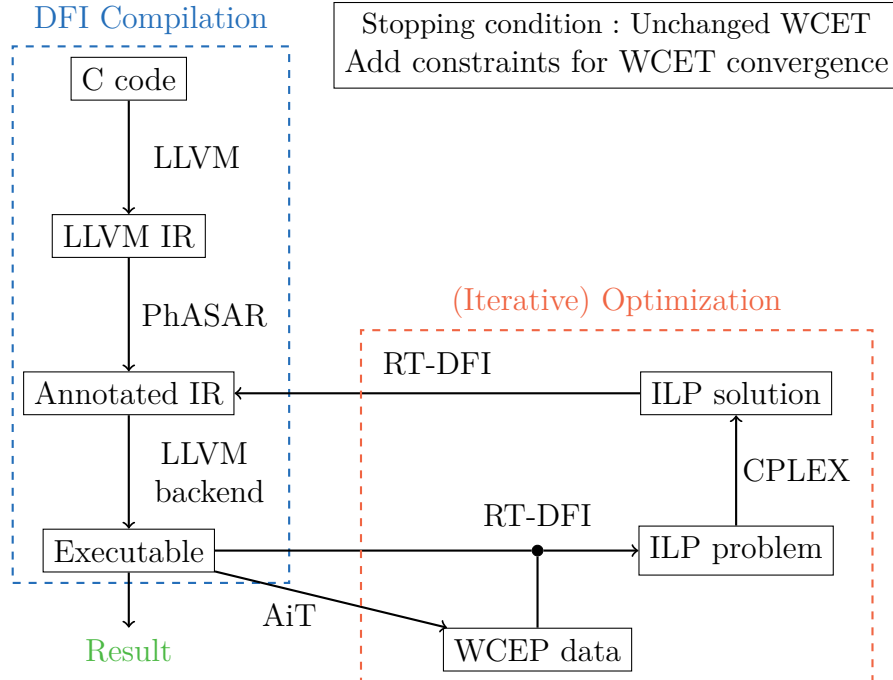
DFI Compilation

Stopping condition : Unchanged WCET
Add constraints for WCET convergence

C code

LLVM

LLVM IR

PhASAR

(Iterative) Optimization

RT-DFI

Annotated IR

ILP solution

LLVM backend

CPLEX

RT-DFI

Executable

ILP problem

AiT

Result

WCEP data